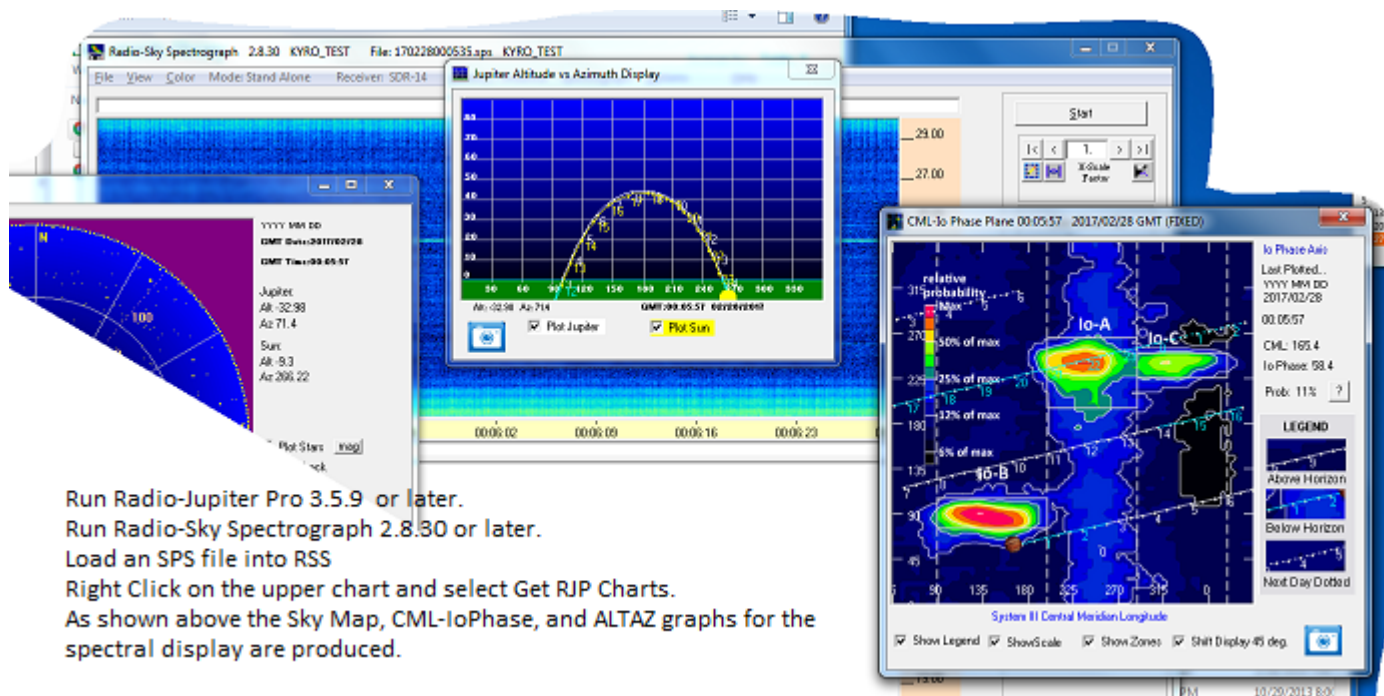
Radio-Sky Spectrograph 2.8.30 KYRO_TEST File: 170228000535.sps KYRO_TEST

File View Color Mode: Stand Alone Receiver: SDR-14

29.00
27.00

Start

1.

X-Scale Factor

YYYY MM DD
GMT Date:2017/02/28
GMT Time:00:05:57

Jupiter:
Alt -32.98
Az 71.4

Sun:
Alt -9.3
Az 266.22

N
100

Plot Stars

Jupiter Altitude vs Azimuth Display

Alt: -32.98 Az: 71.4 GMT:00:05:57 02/28/2017

Plot Jupiter
Plot Sun

00:06:02 00:06:09 00:06:16 00:06:23

CML-Io Phase Plane 00:05:57 2017/02/28 GMT (FIXED)

relative probability
Max
50% of max
25% of max
12% of max
6% of max

Io-A
Io-C
Io-B

Io Phase Axis
Last Plotted..
YYYY MM DD
2017/02/28
00:05:57
CML: 165.4
Io Phase: 58.4
Prob: 11% ?

LEGEND
Above Horizon
Below Horizon
Next Day Dotted

System III Central Meridian Longitude

Show Legend Show Scale Show Zones Shift Display 45 deg.

Run Radio-Jupiter Pro 3.5.9 or later.
Run Radio-Sky Spectrograph 2.8.30 or later.
Load an SPS file into RSS
Right Click on the upper chart and select Get RJP Charts.
As shown above the Sky Map, CML-IoPhase, and ALTAZ graphs for the spectral display are produced.

PM 10/29/2013